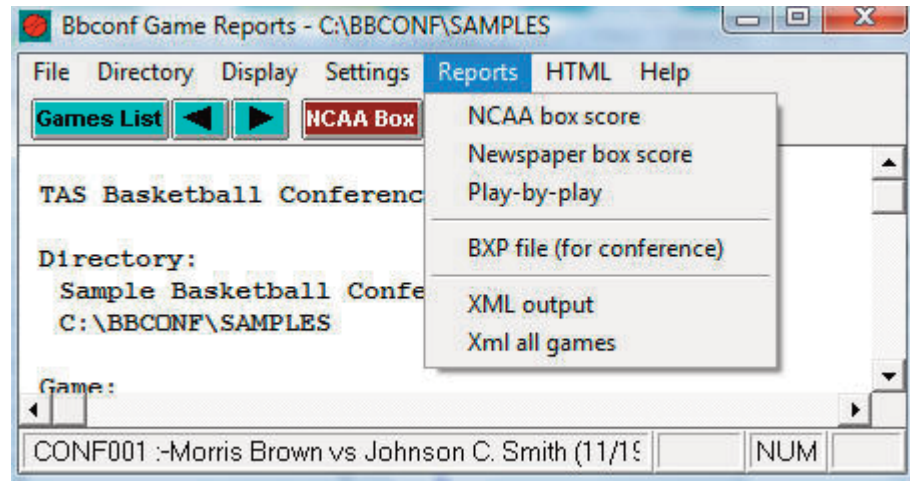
Bbconf Game Reports - C:\BBCONF\SAMPLES

File Directory Display Settings Reports HTML Help

Games List ◀ ▶ NCAA Box

NCAA box score
Newspaper box score
Play-by-play

BXP file (for conference)

XML output
Xml all games

TAS Basketball Conferenc

Directory:
Sample Basketball Confe
C:\BBCONF\SAMPLES

Game:

CONF001 :-Morris Brown vs Johnson C. Smith (11/1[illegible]

NUM